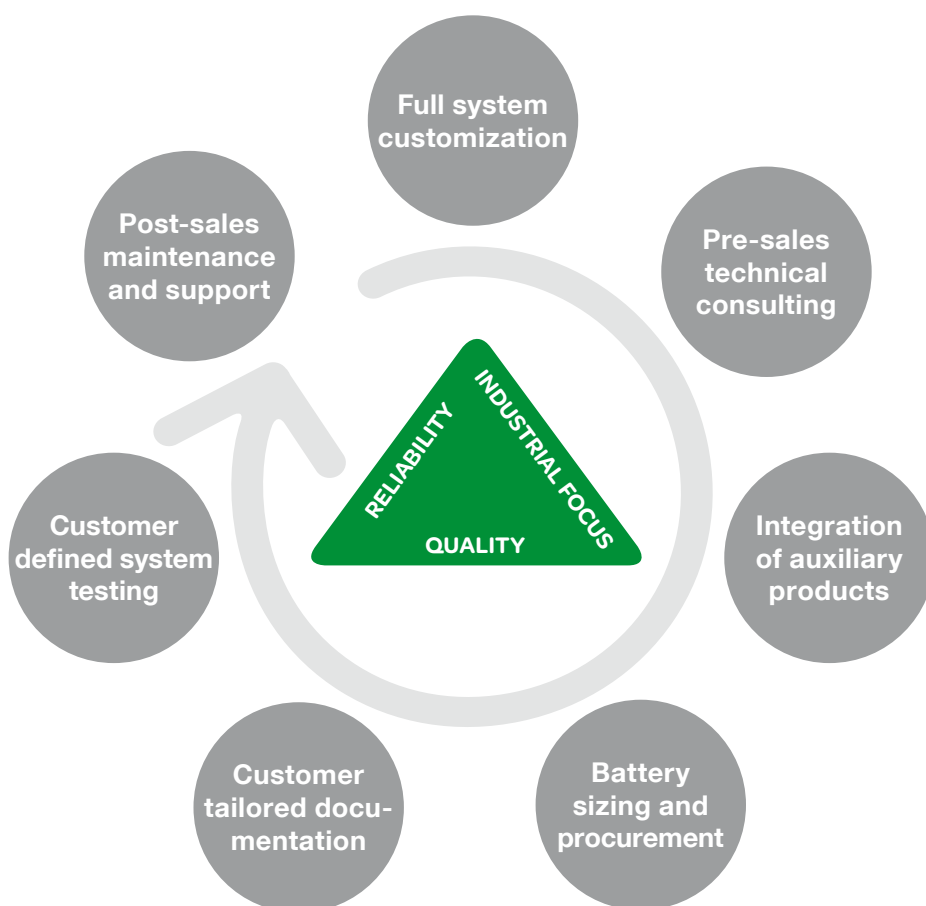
Full system customization

Pre-sales technical consulting

Integration of auxiliary products

Battery sizing and procurement

Customer tailored documentation

Customer defined system testing

Post-sales maintenance and support

RELIABILITY

INDUSTRIAL FOCUS

QUALITY